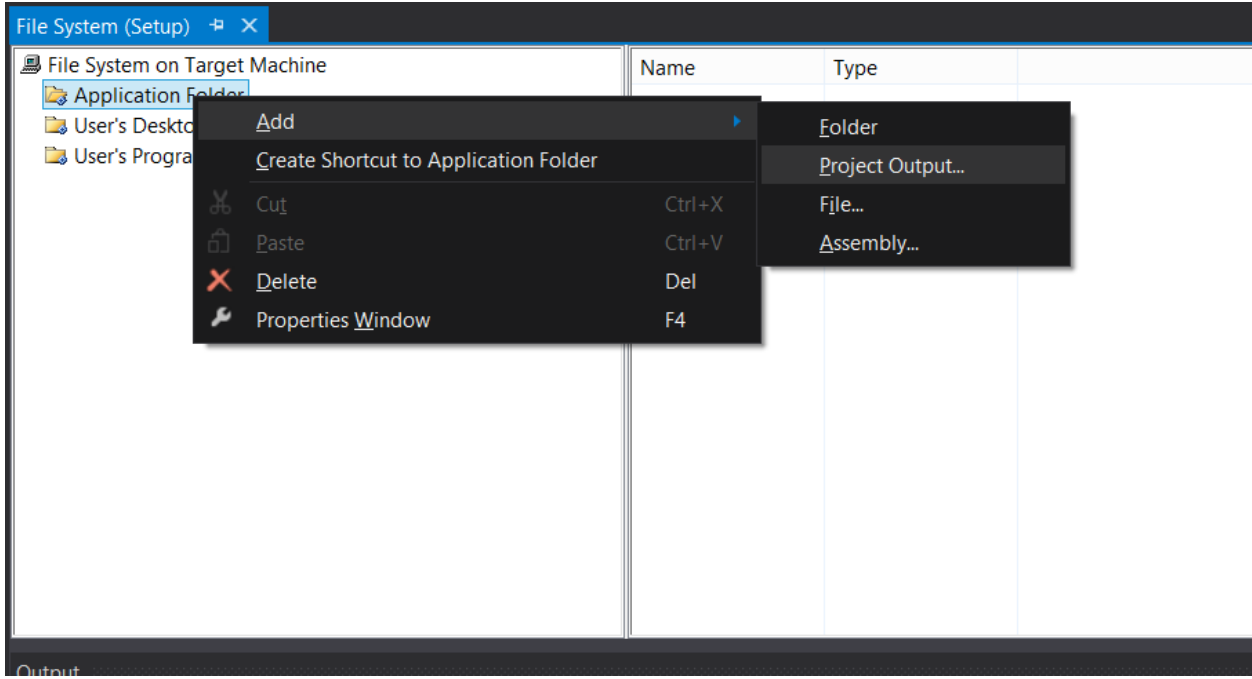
File System (Setup)

File System on Target Machine
Application Folder
User's Deskto
User's Progra

Name
Type

Add
Create Shortcut to Application Folder
Cut Ctrl+X
Paste Ctrl+V
Delete Del
Properties Window F4

Folder
Project Output...
File...
Assembly...

Output